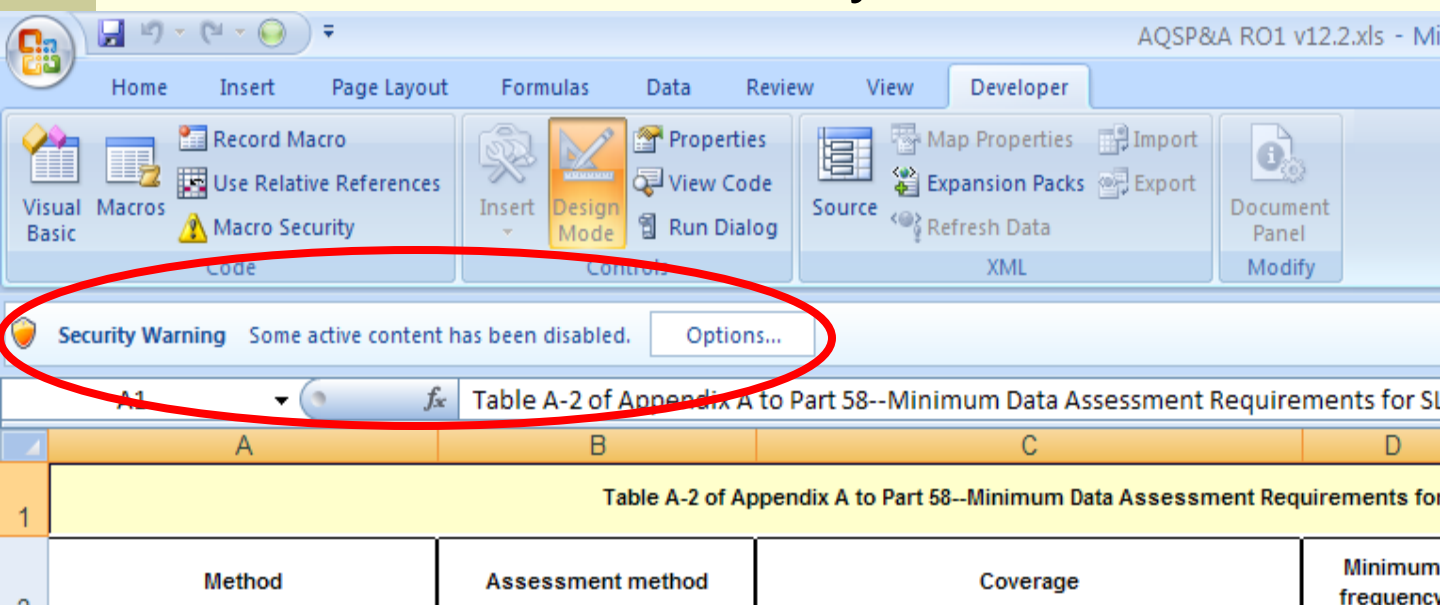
AQSP&A RO1 v12.2.xls - Mi

Home Insert Page Layout Formulas Data Review View Developer

Visual Basic Macros Record Macro Use Relative References Macro Security Code

Insert Design Mode Properties View Code Run Dialog Controls

Source Map Properties Expansion Packs Refresh Data Import Export XML

Document Panel Modify

Security Warning Some active content has been disabled. Options...

A1 $f_x$ Table A-2 of Appendix A to Part 58--Minimum Data Assessment Requirements for SL

| A | B | C | D |
|---|---|---|---|
| 1 | Table A-2 of Appendix A to Part 58--Minimum Data Assessment Requirements for | | |
| 2 Method | Assessment method | Coverage | Minimum frequency |